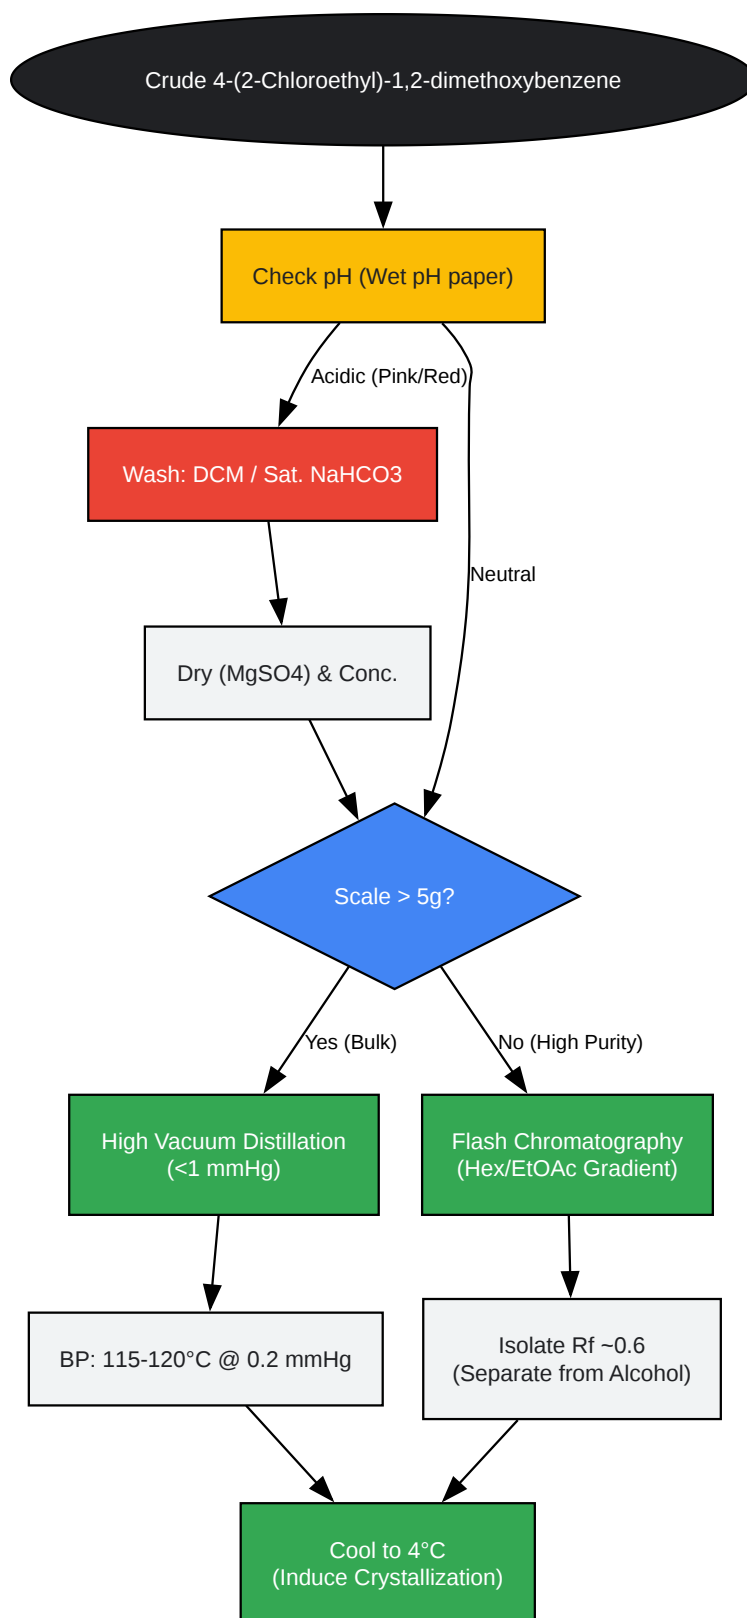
Crude 4-(2-Chloroethyl)-1,2-dimethoxybenzene

Check pH (Wet pH paper)

Acidic (Pink/Red)

Neutral

Wash: DCM / Sat. NaHCO3

Dry (MgSO4) & Conc.

Scale > 5g?

Yes (Bulk)

No (High Purity)

High Vacuum Distillation
(<1 mmHg)

Flash Chromatography
(Hex/EtOAc Gradient)

BP: 115-120°C @ 0.2 mmHg

Isolate Rf ~0.6
(Separate from Alcohol)

Cool to 4°C
(Induce Crystallization)